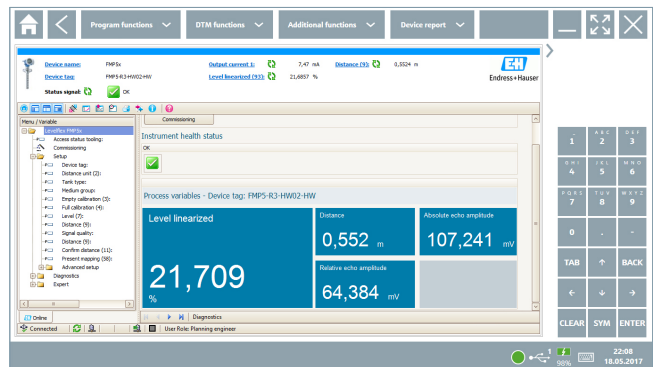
Program functions
DTM functions
Additional functions
Device report

Device name: FMP5x
Device tag: FMP5-R3-HW02-HW
Status signal: OK
Output current 1: 7,47 mA
Level linearized (93): 21,6857 %
Distance (9): 0,5524 m
Endress+Hauser

Menu / Variable
Levelflex FMP5x
Access status tooling:
Commissioning
Setup
Device tag:
Distance unit (2):
Tank type:
Medium group:
Empty calibration (3):
Full calibration (4):
Level (7):
Distance (9):
Signal quality:
Distance (9):
Confirm distance (11):
Present mapping (58):
Advanced setup
Diagnostics
Expert

Commissioning
Instrument health status
OK

Process variables - Device tag: FMP5-R3-HW02-HW
Level linearized
21,709
%
Distance
0,552 m
Absolute echo amplitude
107,241 mV
Relative echo amplitude
64,384 mV

Online
Diagnostics
Connected
User Role: Planning engineer

1
ABC 2
DEF 3
GHI 4
JKL 5
MNO 6
PQRS 7
TUV 8
WXYZ 9
0
.
-
TAB
↑
BACK
←
↓
→
CLEAR
SYM
ENTER

98%
22:08
18.05.2017